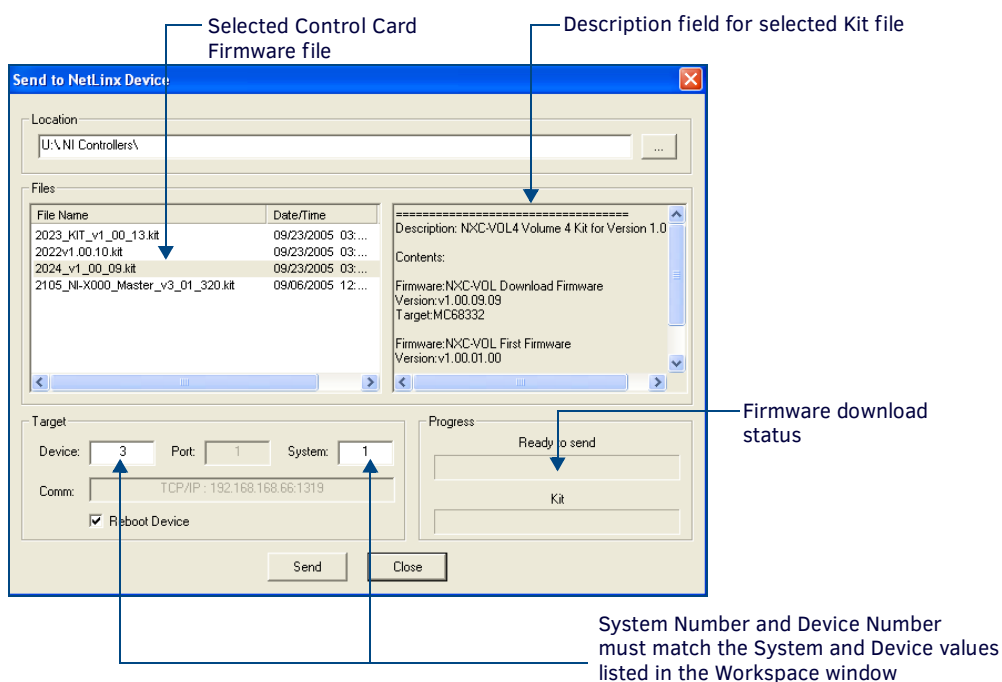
Selected Control Card Firmware file

Description field for selected Kit file

Send to NetLinx Device

Location

U:\NI Controllers\

...

Files

| File Name | Date/Time |
|---|---|
| 2023_KIT_v1_00_13.kit | 09/23/2005 03:... |
| 2022v1.00.10.kit | 09/23/2005 03:... |
| 2024_v1_00_09.kit | 09/23/2005 03:... |
| 2105_NI-X000_Master_v3_01_320.kit | 09/06/2005 12:... |

==================================
Description: NXC-VOL4 Volume 4 Kit for Version 1.0

Contents:

Firmware:NXC-VOL Download Firmware
Version:v1.00.09.09
Target:MC68332

Firmware:NXC-VOL First Firmware
Version:v1.00.01.00

Target

Device: 3 Port: 1 System: 1

Comm: TCP/IP : 192.168.168.66:1319

Reboot Device

Progress

Ready to send

Kit

Send Close

Firmware download status

System Number and Device Number must match the System and Device values listed in the Workspace window